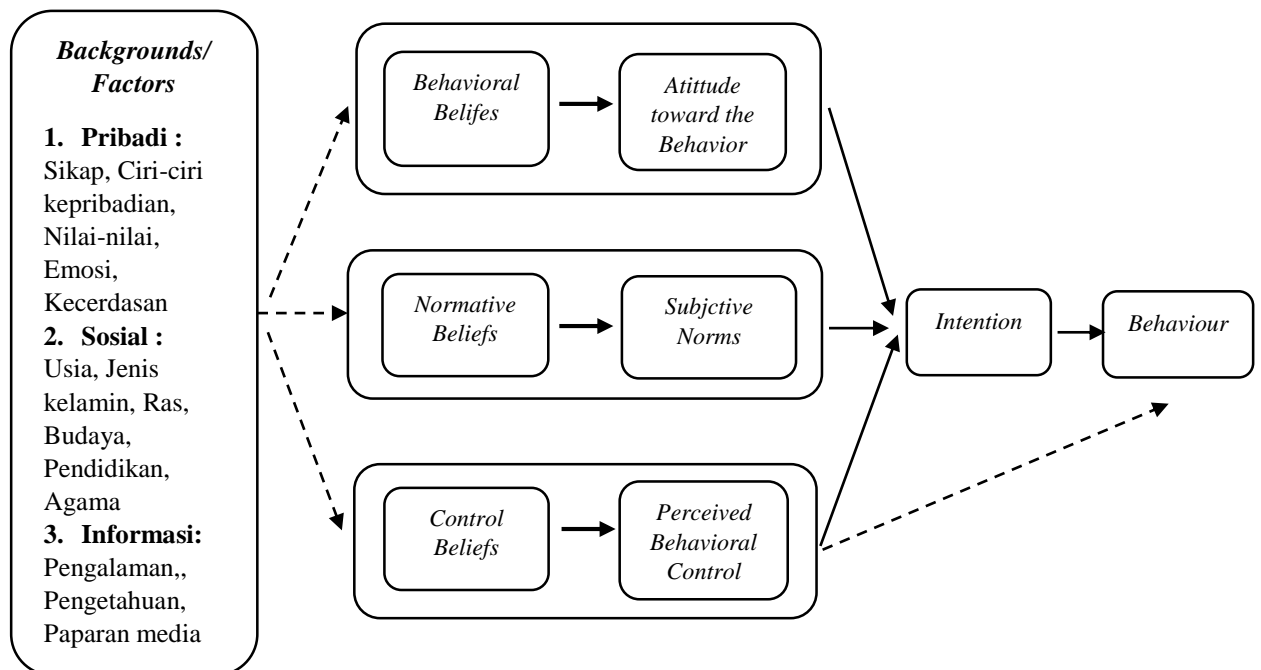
Backgrounds/ Factors

1. Pribadi : Sikap, Ciri-ciri kepribadian, Nilai-nilai, Emosi, Kecerdasan
2. Sosial : Usia, Jenis kelamin, Ras, Budaya, Pendidikan, Agama
3. Informasi: Pengalaman,, Pengetahuan, Paparan media

Behavioral Belifes

Atittude toward the Behavior

Normative Beliefs

Subjctive Norms

Control Beliefs

Perceived Behavioral Control

Intention

Behaviour